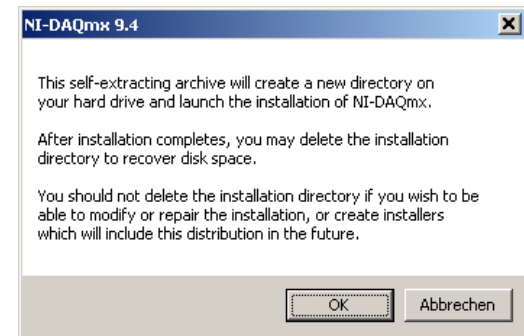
NI-DAQmx 9.4

This self-extracting archive will create a new directory on your hard drive and launch the installation of NI-DAQmx.

After installation completes, you may delete the installation directory to recover disk space.

You should not delete the installation directory if you wish to be able to modify or repair the installation, or create installers which will include this distribution in the future.

OK

Abbrechen